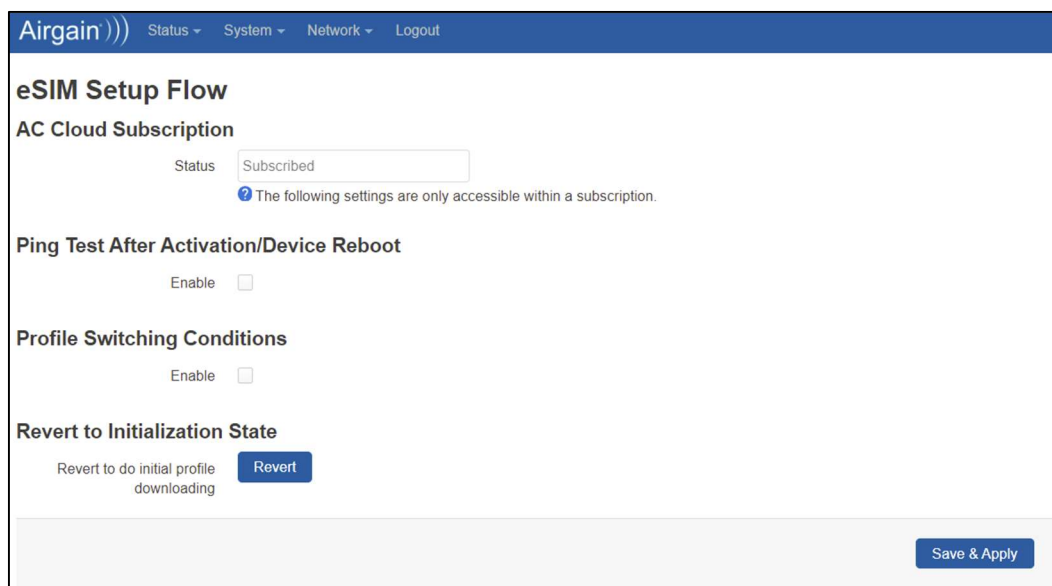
Airgain))) Status ▾ System ▾ Network ▾ Logout

eSIM Setup Flow

AC Cloud Subscription

Status Subscribed

The following settings are only accessible within a subscription.

Ping Test After Activation/Device Reboot

Enable

Profile Switching Conditions

Enable

Revert to Initialization State

Revert to do initial profile downloading Revert

Save & Apply